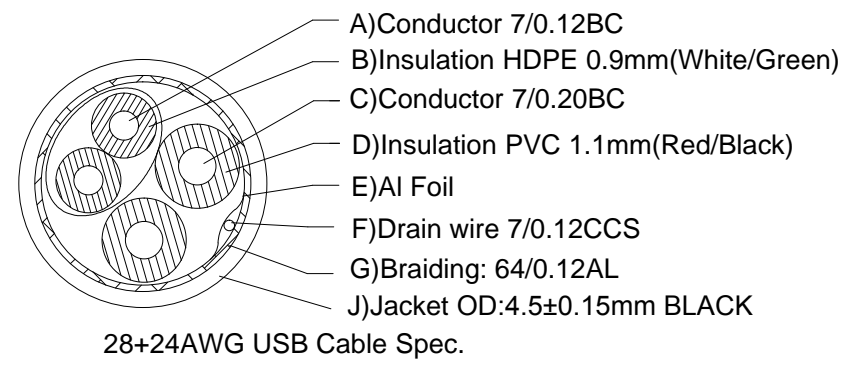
A)Conductor 7/0.12BC
B)Insulation HDPE 0.9mm(White/Green)
C)Conductor 7/0.20BC
D)Insulation PVC 1.1mm(Red/Black)
E)Al Foil
F)Drain wire 7/0.12CCS
G)Braiding: 64/0.12AL
J)Jacket OD:4.5±0.15mm BLACK

28+24AWG USB Cable Spec.